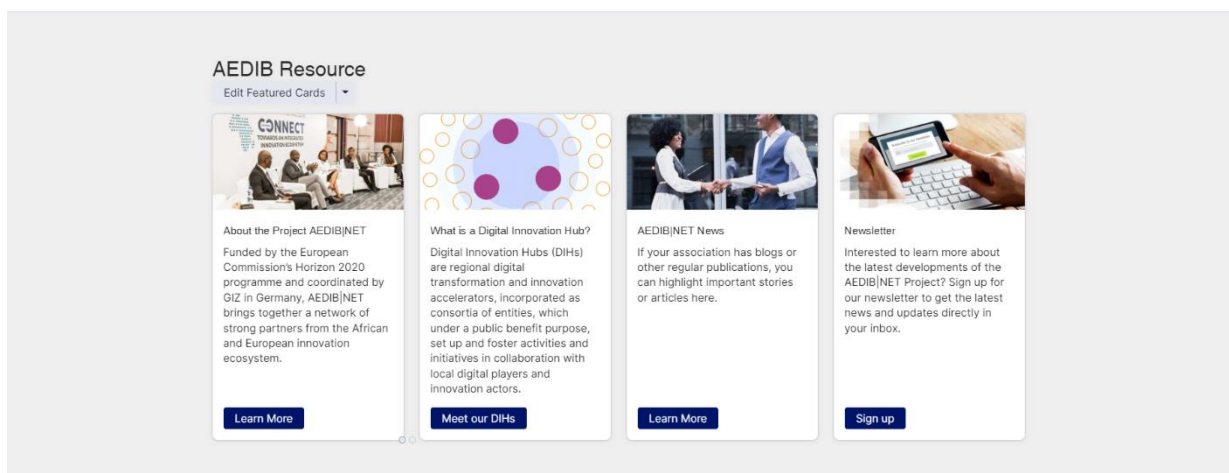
AEDIB Resource

Edit Featured Cards

CONNECT
TOWARDS AN INTEGRATED INNOVATION ECOSYSTEM

About the Project AEDIB|NET

Funded by the European Commission's Horizon 2020 programme and coordinated by GIZ in Germany, AEDIB|NET brings together a network of strong partners from the African and European innovation ecosystem.

Learn More

What is a Digital Innovation Hub?

Digital Innovation Hubs (DIHs) are regional digital transformation and innovation accelerators, incorporated as consortia of entities, which under a public benefit purpose, set up and foster activities and initiatives in collaboration with local digital players and innovation actors.

Meet our DIHs

AEDIB|NET News

If your association has blogs or other regular publications, you can highlight important stories or articles here.

Learn More

Newsletter

Interested to learn more about the latest developments of the AEDIB|NET Project? Sign up for our newsletter to get the latest news and updates directly in your inbox.

Sign up